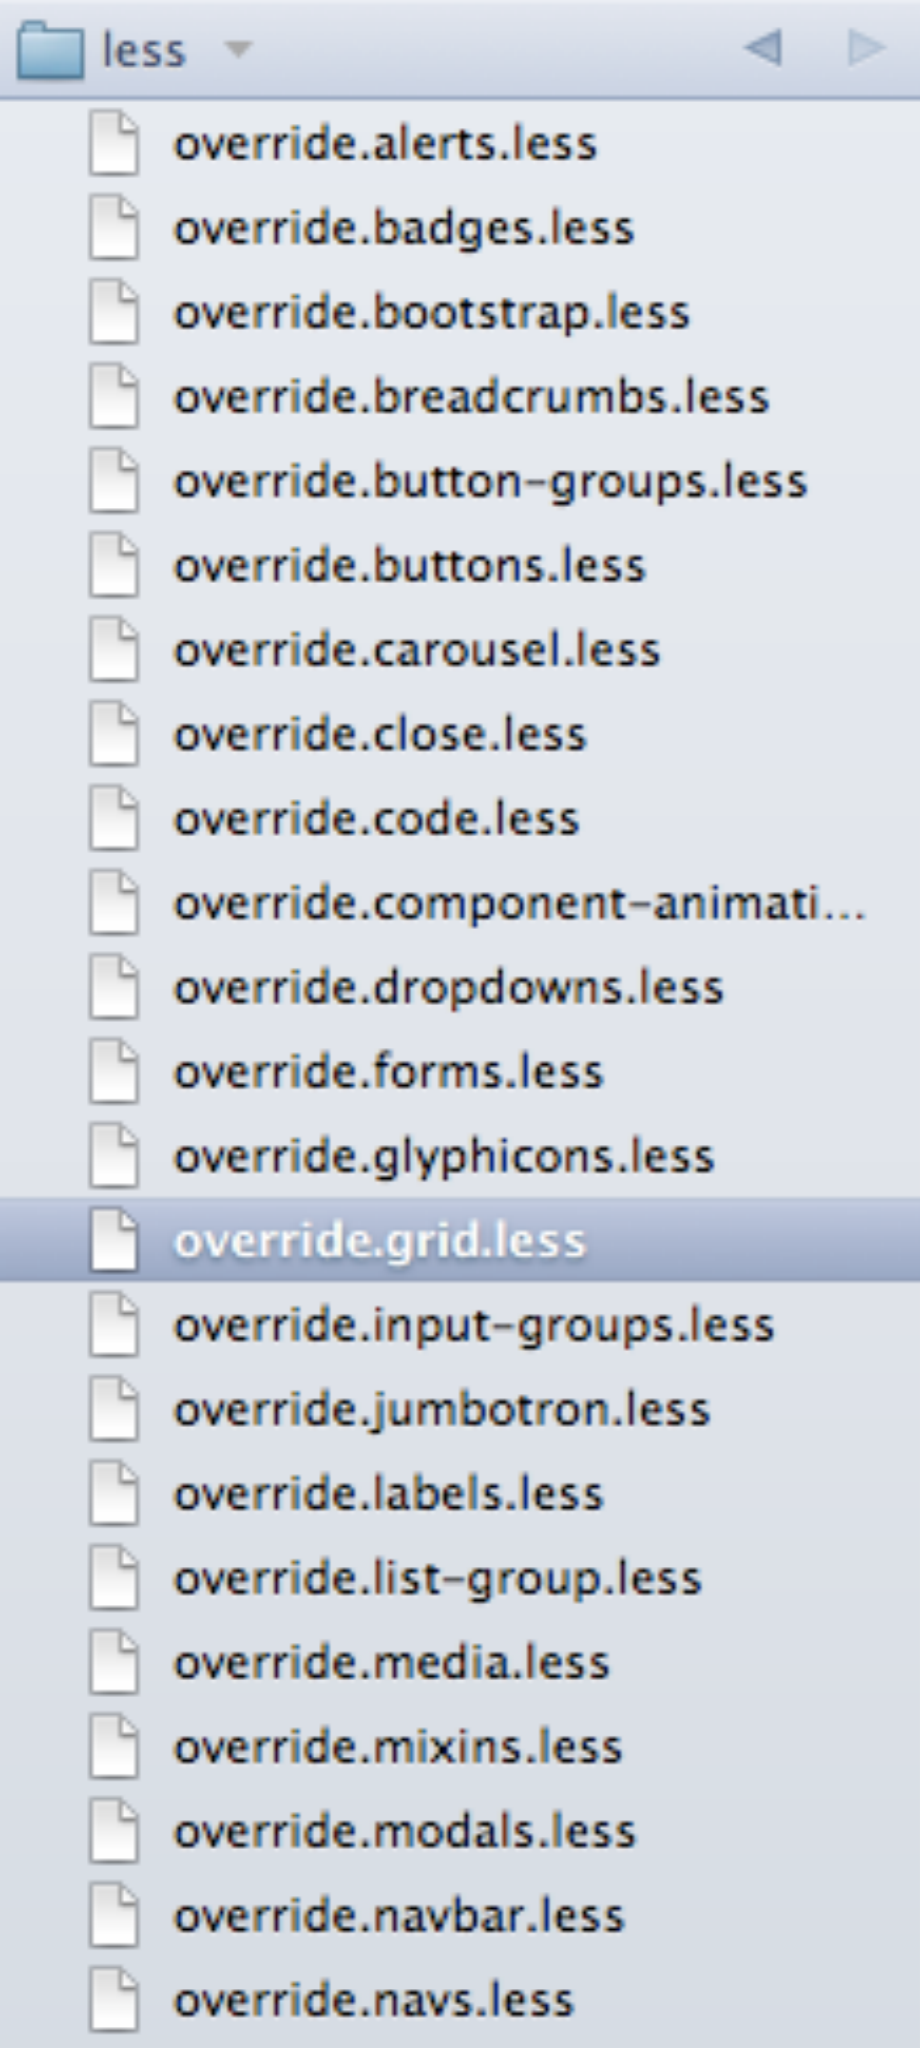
less

override.alerts.less
override.badges.less
override.bootstrap.less
override.breadcrumbs.less
override.button-groups.less
override.buttons.less
override.carousel.less
override.close.less
override.code.less
override.component-animati...
override.dropdowns.less
override.forms.less
override.glyphicons.less
override.grid.less
override.input-groups.less
override.jumbotron.less
override.labels.less
override.list-group.less
override.media.less
override.mixins.less
override.modals.less
override.navbar.less
override.navs.less